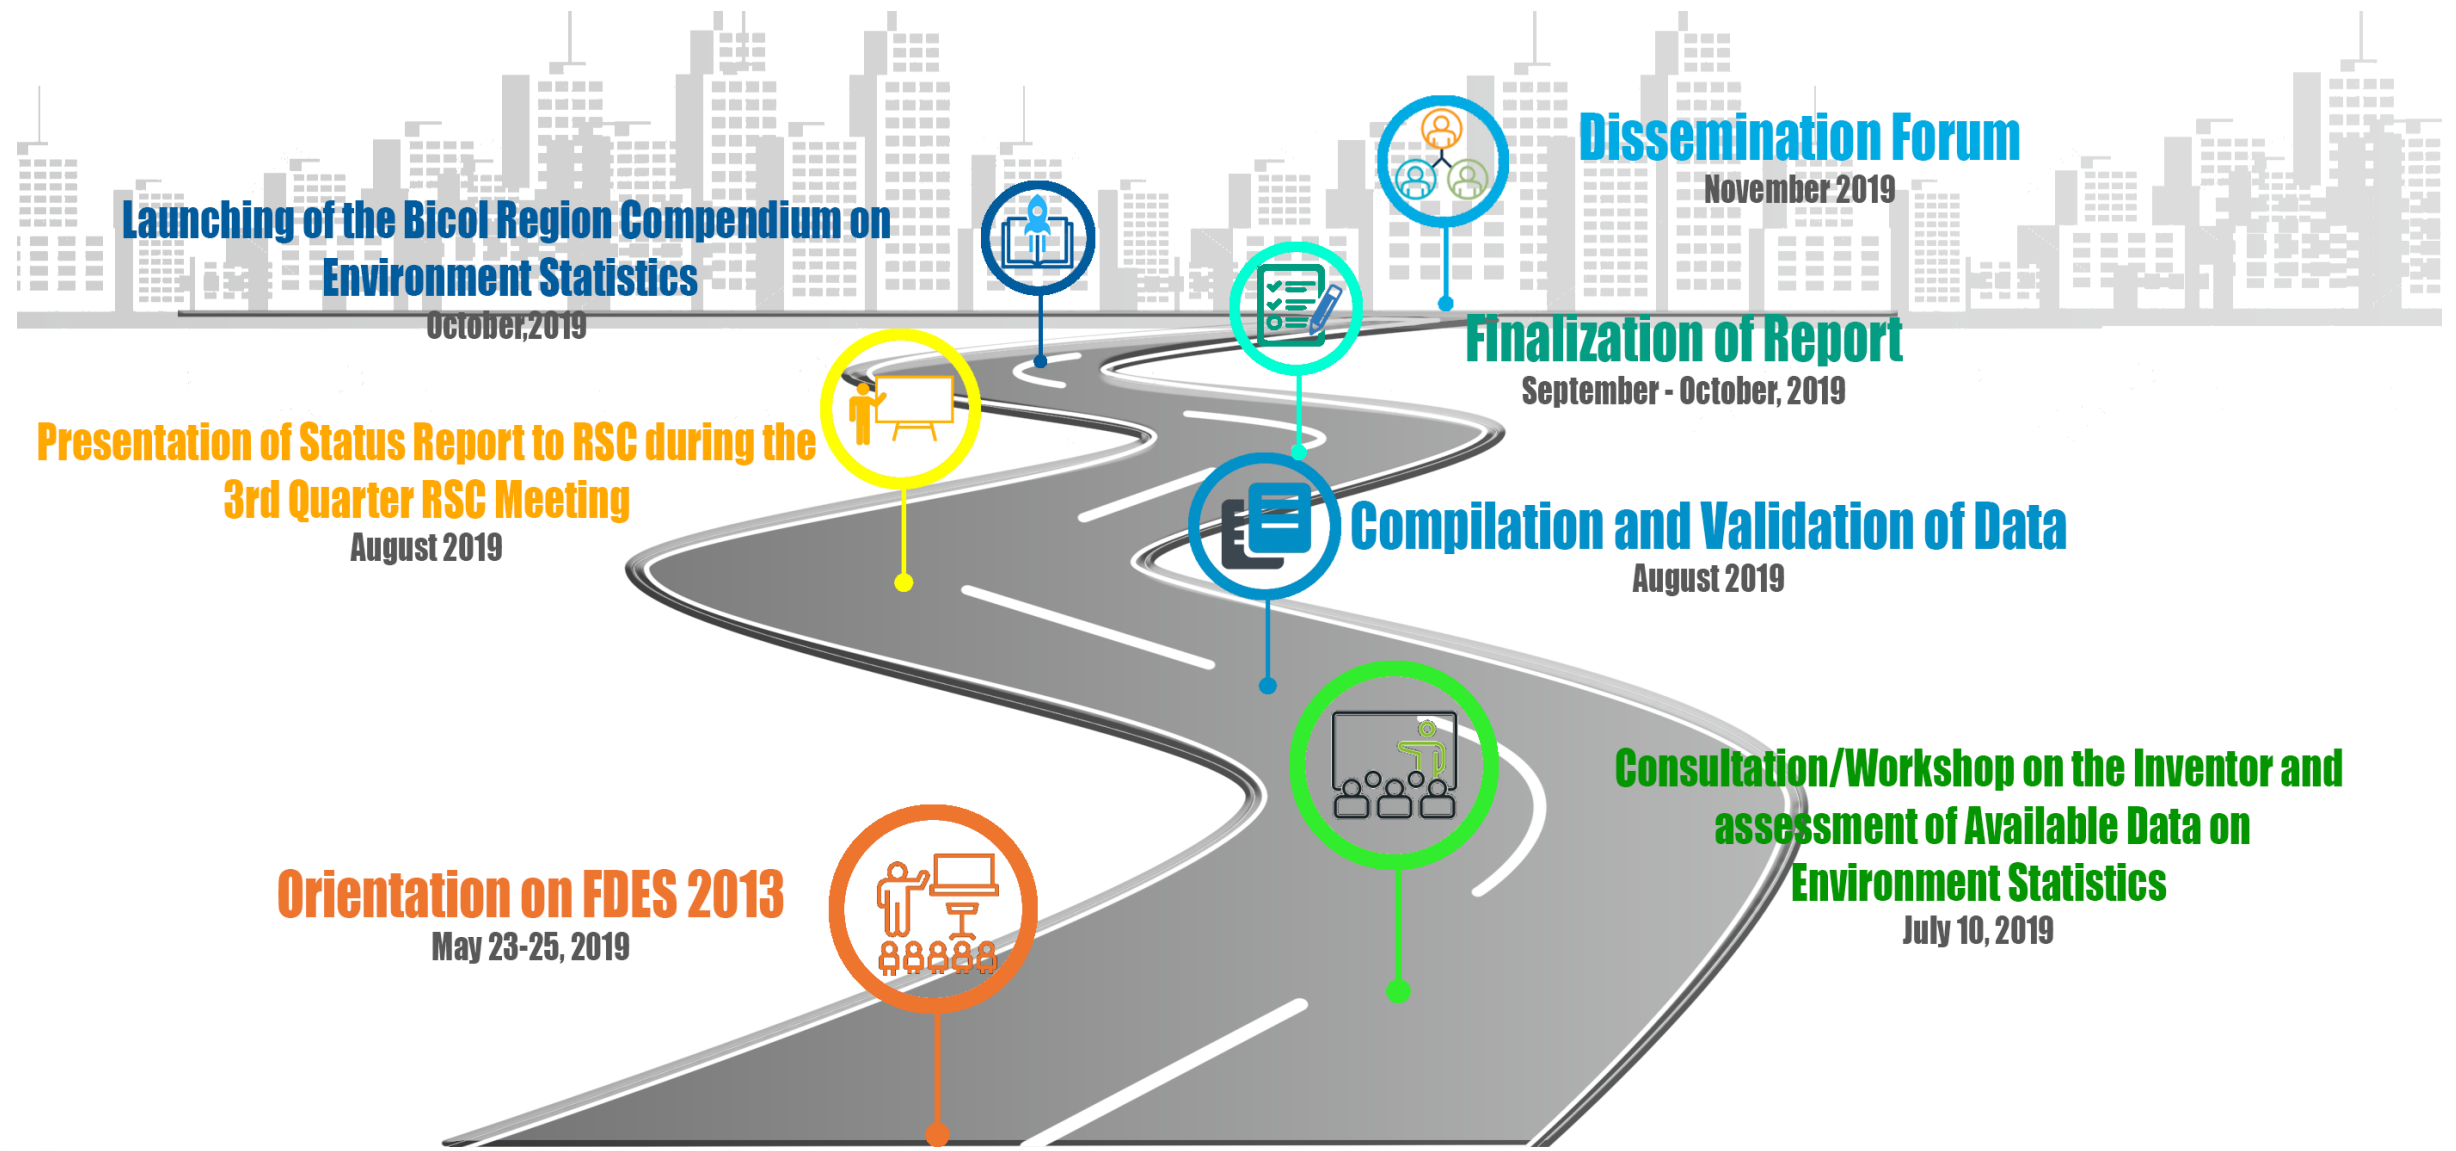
Dissemination Forum
November 2019

Launching of the Bicol Region Compendium on Environment Statistics
October,2019

Finalization of Report
September - October, 2019

Presentation of Status Report to RSC during the 3rd Quarter RSC Meeting
August 2019

Compilation and Validation of Data
August 2019

Consultation/Workshop on the Inventor and assessment of Available Data on Environment Statistics
July 10, 2019

Orientation on FDES 2013
May 23-25, 2019